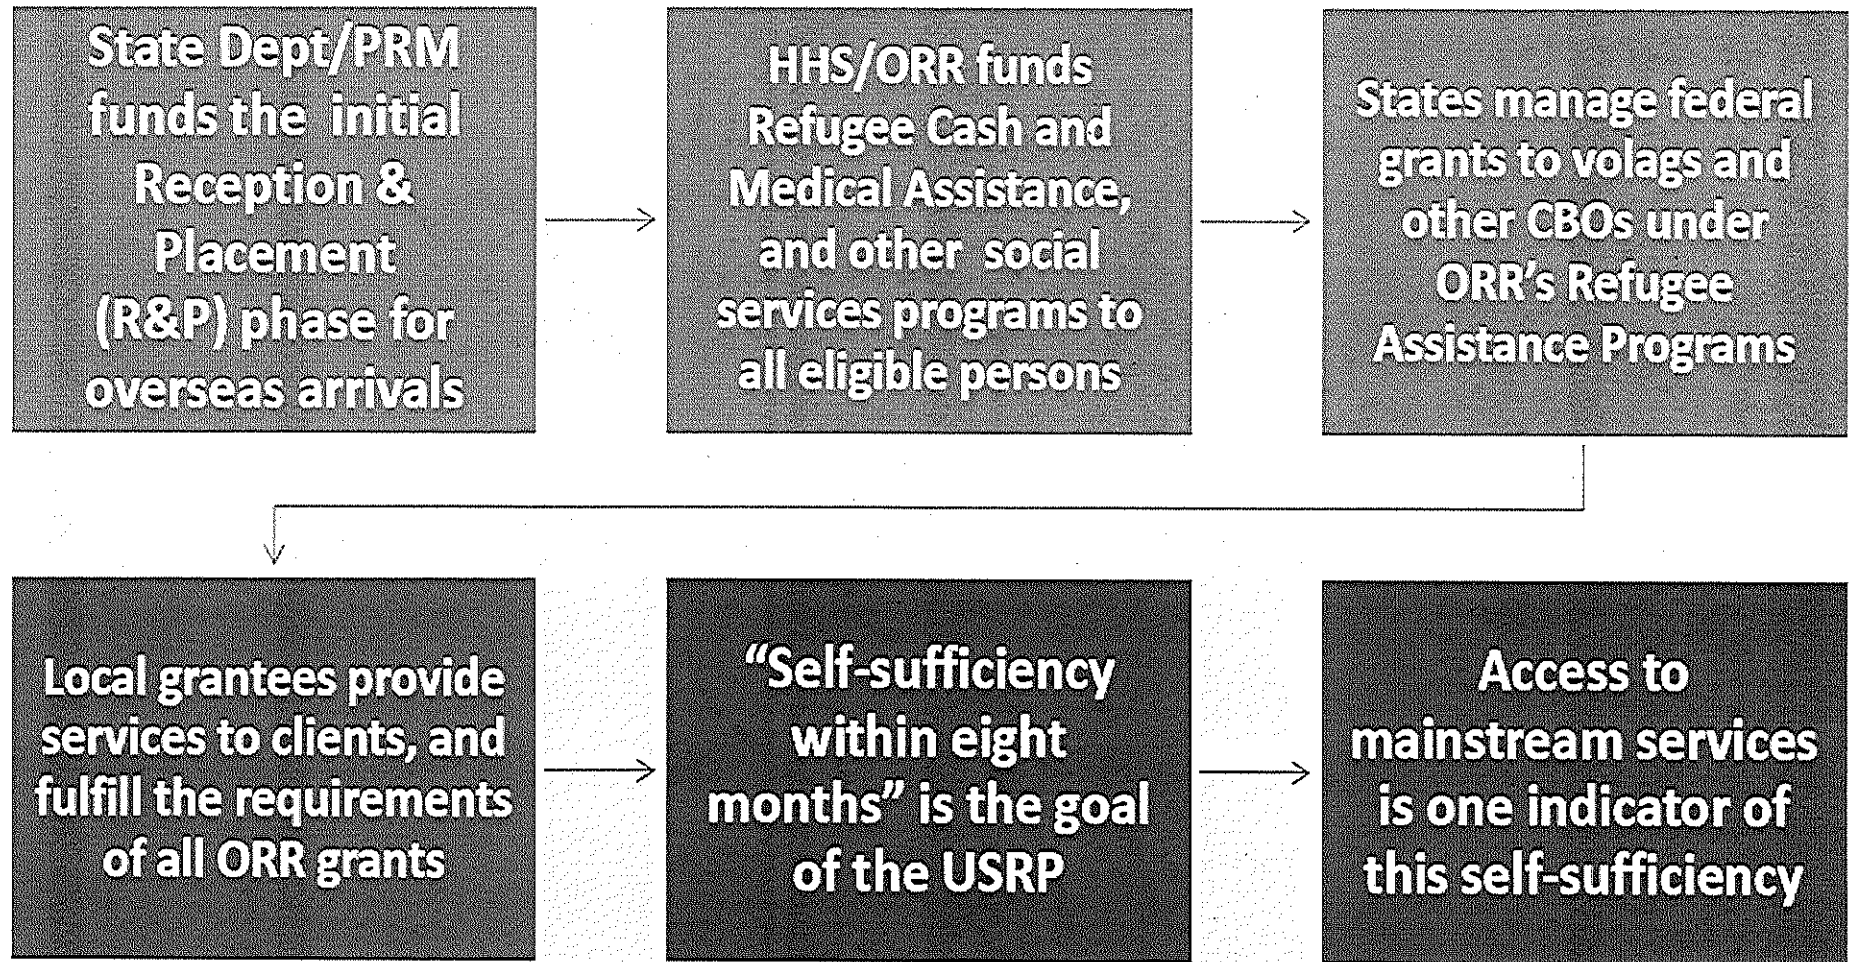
State Dept/PRM funds the initial Reception & Placement (R&P) phase for overseas arrivals

HHS/ORR funds Refugee Cash and Medical Assistance, and other social services programs to all eligible persons

States manage federal grants to volags and other CBOs under ORR's Refugee Assistance Programs

Local grantees provide services to clients, and fulfill the requirements of all ORR grants

"Self-sufficiency within eight months" is the goal of the USRP

Access to mainstream services is one indicator of this self-sufficiency